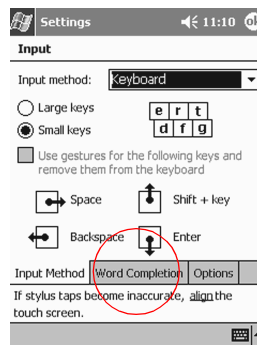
Settings 11:10 ok

Input

Input method: Keyboard

Large keys

Small keys

e r t
d f g

Use gestures for the following keys and remove them from the keyboard

Space

Shift + key

Backspace

Enter

Input Method | Word Completion | Options

If stylus taps become inaccurate, align the touch screen.